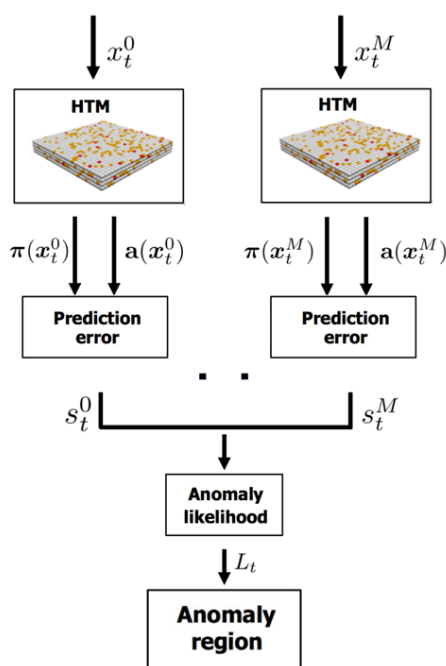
$x_t^0$

$x_t^M$

HTM

HTM

$\boldsymbol{\pi}(\boldsymbol{x}_t^0)$ $\mathbf{a}(\boldsymbol{x}_t^0)$

$\boldsymbol{\pi}(\boldsymbol{x}_t^M)$ $\mathbf{a}(\boldsymbol{x}_t^M)$

Prediction error

Prediction error

$s_t^0$

$s_t^M$

Anomaly likelihood

$L_t$

Anomaly region